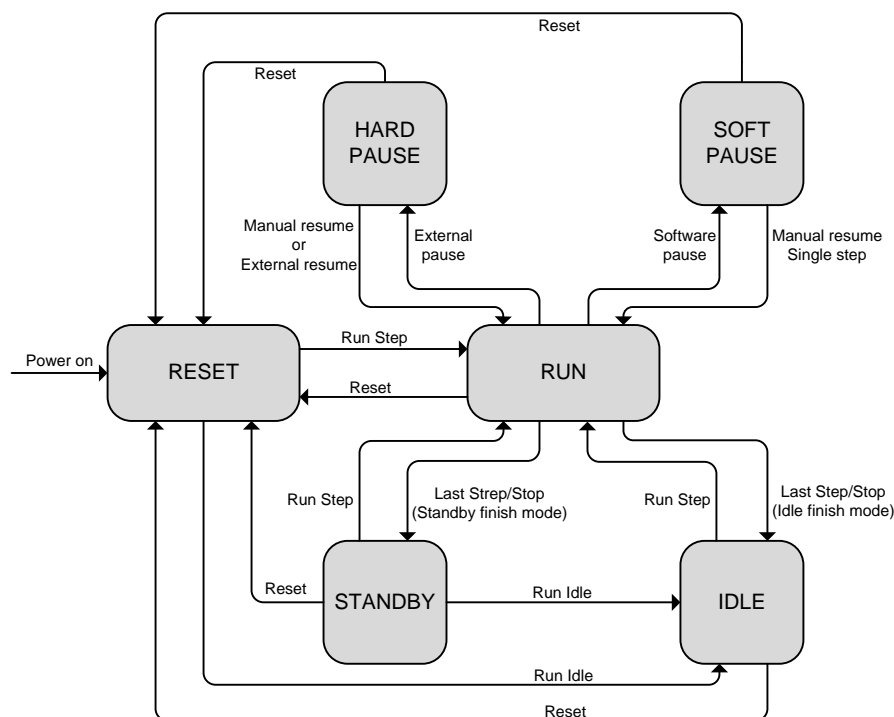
Reset

Reset

HARD PAUSE

SOFT PAUSE

Manual resume or External resume

External pause

Software pause

Manual resume Single step

Power on

RESET

Run Step

Reset

RUN

Run Step

Last Strep/Stop (Standby finish mode)

Run Step

Last Step/Stop (Idle finish mode)

Reset

STANDBY

Run Idle

IDLE

Run Idle

Reset